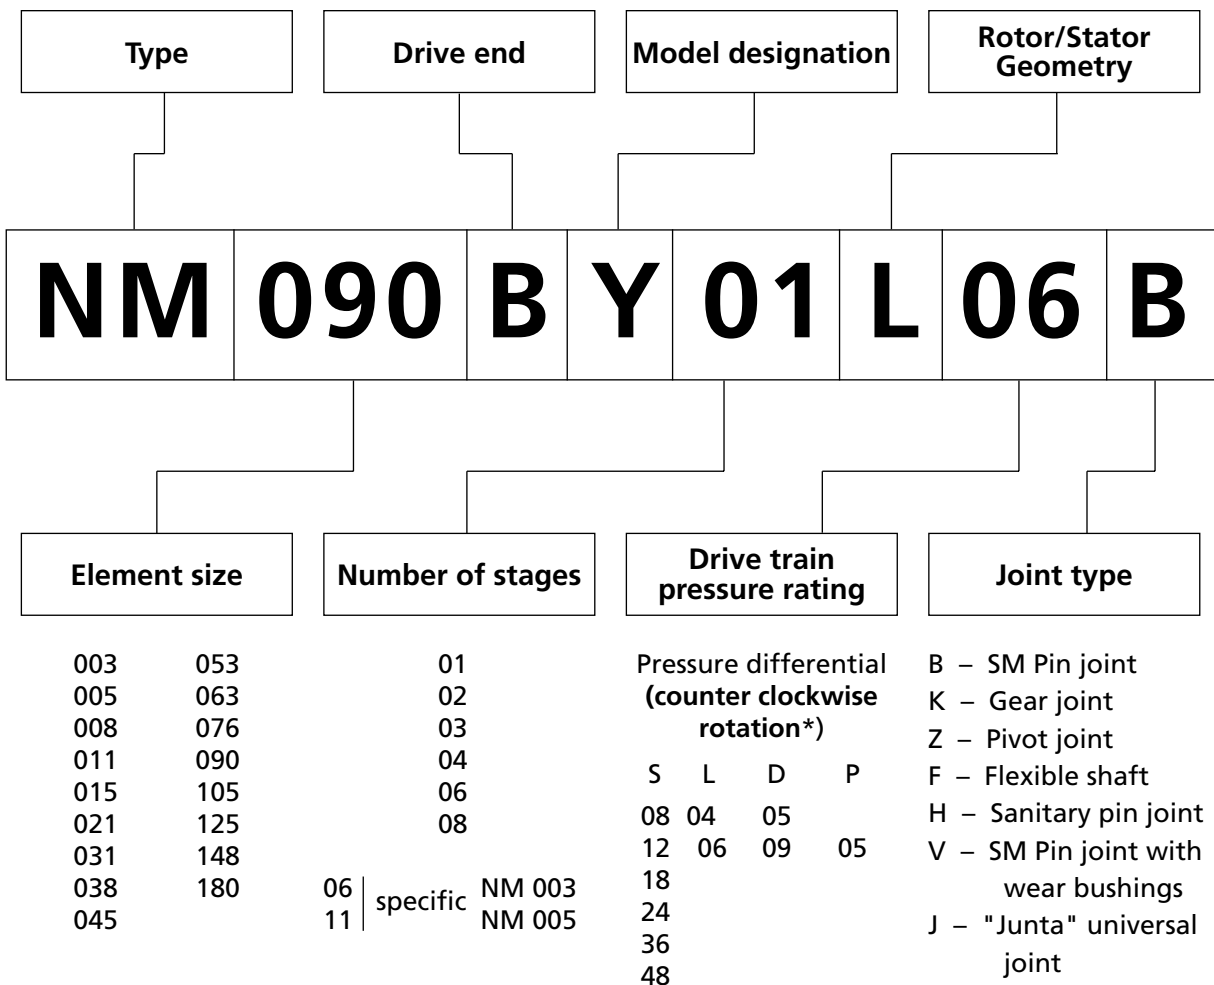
Type

Drive end

Model designation

Rotor/Stator Geometry

NM 090 B Y 01 L 06 B

Element size

Number of stages

Drive train pressure rating

Joint type

| | |
|---|---|
| 003 | 053 |
| 005 | 063 |
| 008 | 076 |
| 011 | 090 |
| 015 | 105 |
| 021 | 125 |
| 031 | 148 |
| 038 | 180 |
| 045 | |

01
02
03
04
06
08

06 | specific NM 003
11 | specific NM 005

Pressure differential **(counter clockwise rotation***)

| S | L | D | P |
|---|---|---|---|
| 08 | 04 | 05 | |
| 12 | 06 | 09 | 05 |
| 18 | | | |
| 24 | | | |
| 36 | | | |
| 48 | | | |

B – SM Pin joint
K – Gear joint
Z – Pivot joint
F – Flexible shaft
H – Sanitary pin joint
V – SM Pin joint with wear bushings
J – "Junta" universal joint